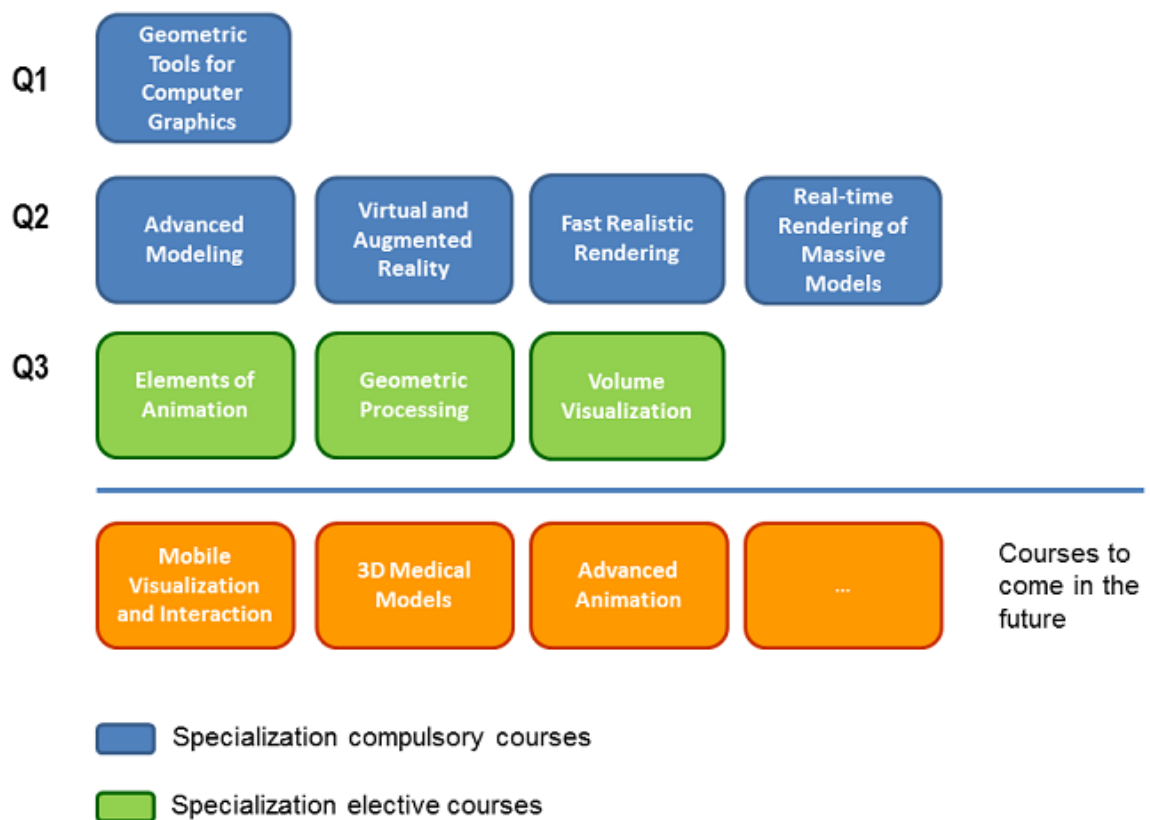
Q1

Geometric Tools for Computer Graphics

Q2

Advanced Modeling

Virtual and Augmented Reality

Fast Realistic Rendering

Real-time Rendering of Massive Models

Q3

Elements of Animation

Geometric Processing

Volume Visualization

Mobile Visualization and Interaction

3D Medical Models

Advanced Animation

...

Courses to come in the future

Specialization compulsory courses

Specialization elective courses